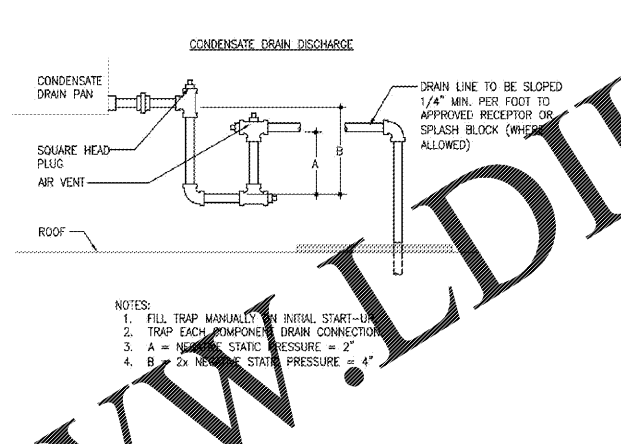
CONDENSATE DRAIN DISCHARGE

CONDENSATE DRAIN PAN

SQUARE HEAD PLUG

AIR VENT

DRAIN LINE TO BE SLOPED 1/4" MIN. PER FOOT TO APPROVED RECEPTOR OR SPLASH BLOCK (WHERE ALLOWED)

A

B

ROOF

NOTES:
1. FILL TRAP MANUALLY ON INITIAL START-UP.
2. TRAP EACH COMPONENT DRAIN CONNECTION.
3. A = NEGATIVE STATIC PRESSURE = 2"
4. B = 2x NEGATIVE STATIC PRESSURE = 4"

WWW.LDI